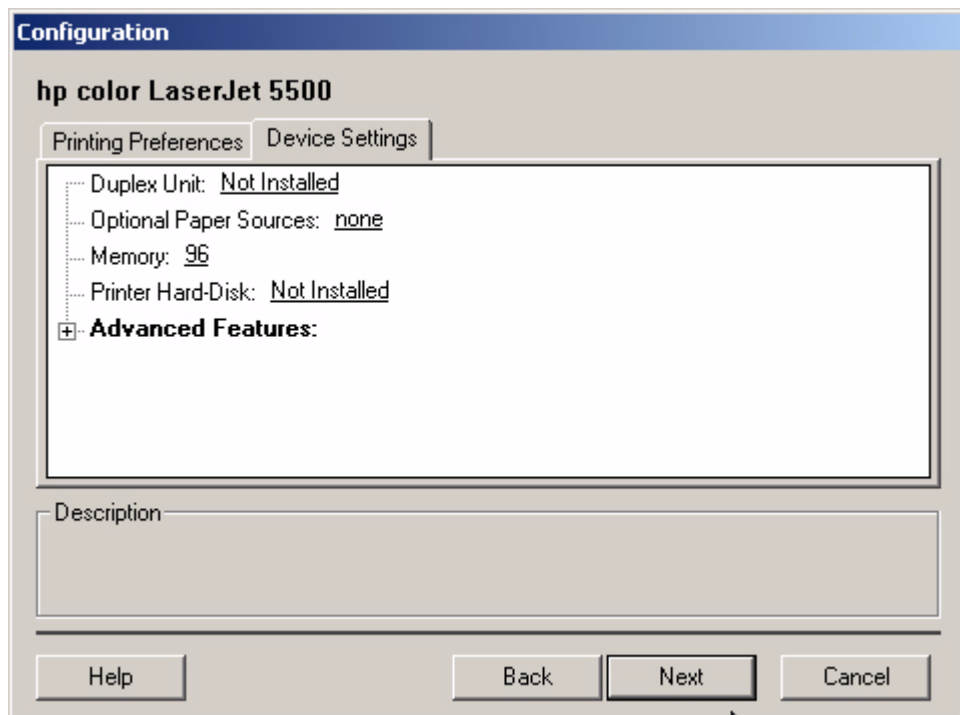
Configuration

hp color LaserJet 5500

Printing Preferences | Device Settings

Duplex Unit: Not Installed
Optional Paper Sources: none
Memory: 96
Printer Hard-Disk: Not Installed
Advanced Features:

Description

Help | Back | Next | Cancel